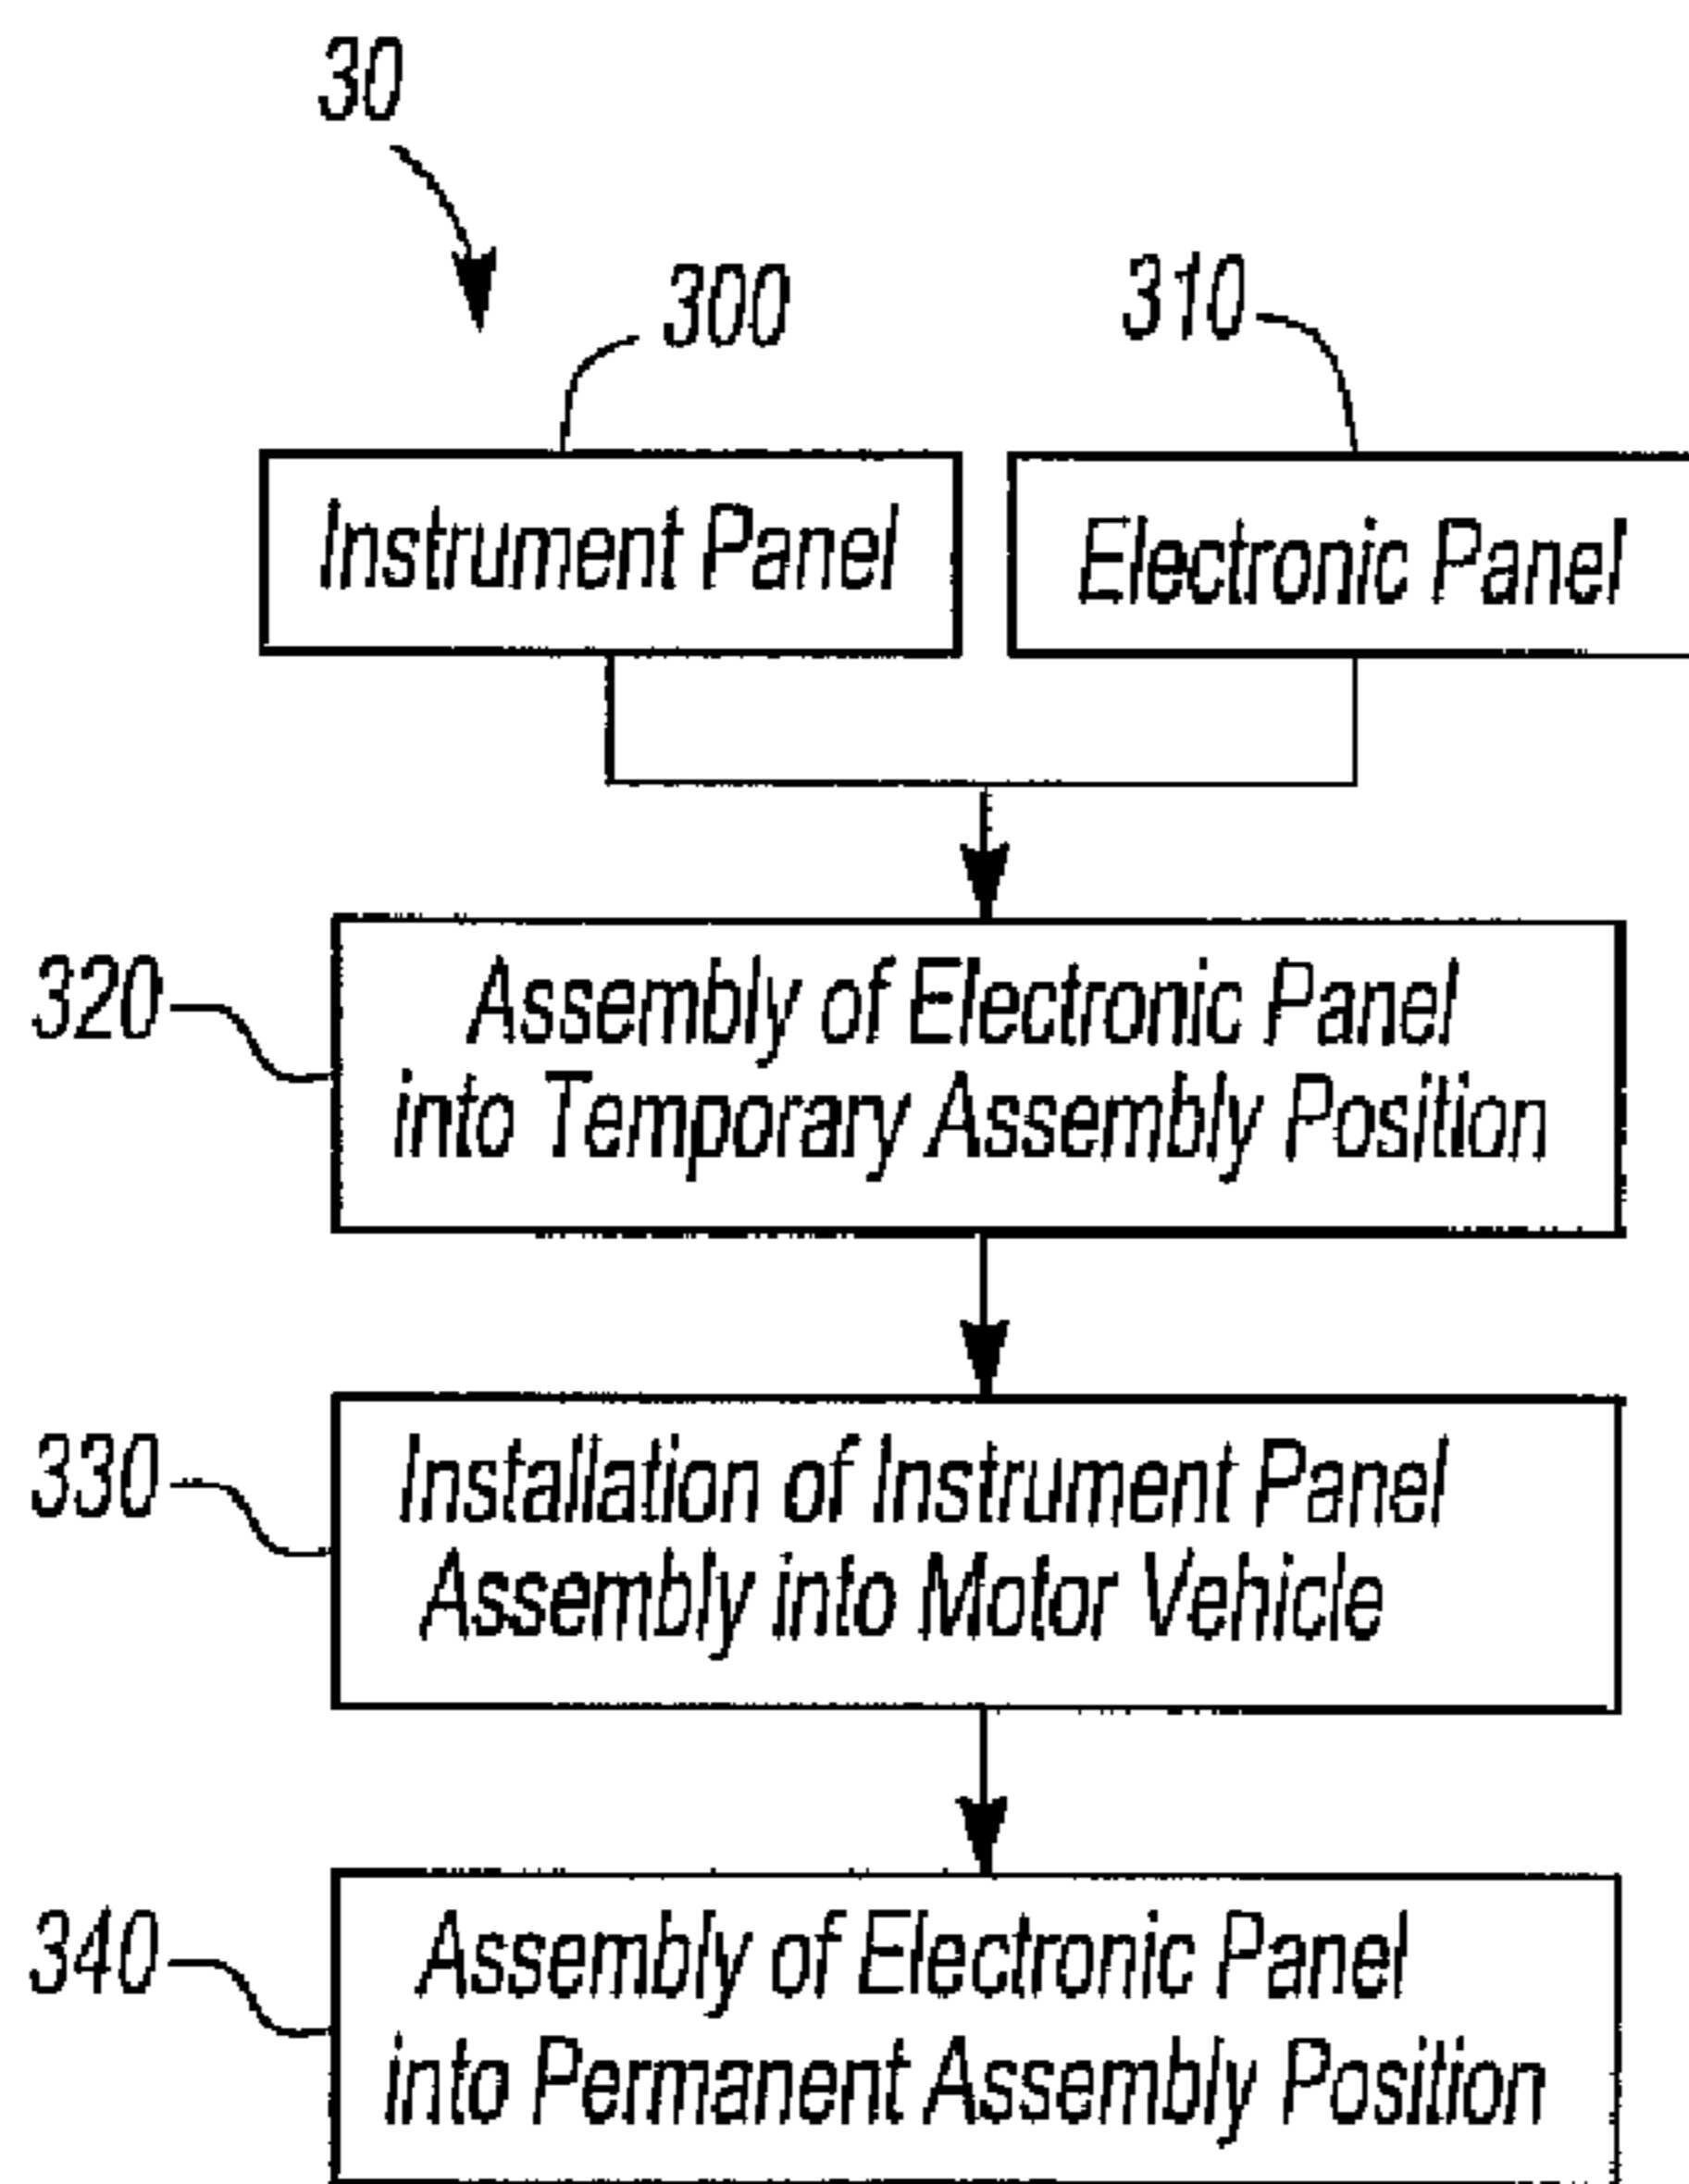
30

300

310

Instrument Panel

Electronic Panel

320

Assembly of Electronic Panel into Temporary Assembly Position

330

Installation of Instrument Panel Assembly into Motor Vehicle

340

Assembly of Electronic Panel into Permanent Assembly Position